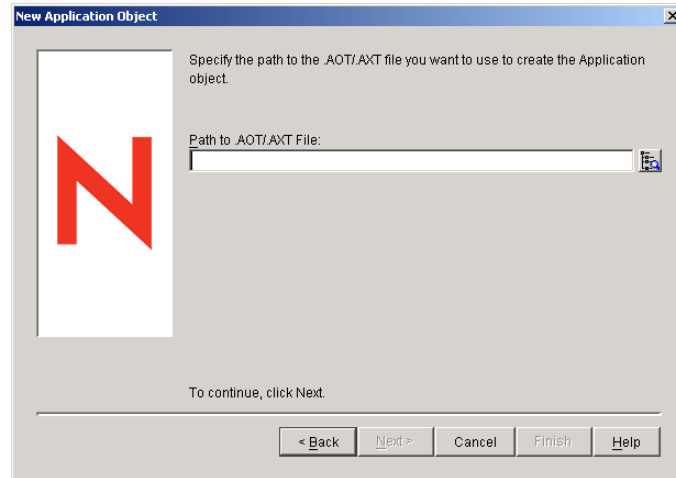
New Application Object

Specify the path to the .AOT/.AXT file you want to use to create the Application object.

Path to .AOT/.AXT File:

To continue, click Next.

< Back

Next >

Cancel

Finish

Help